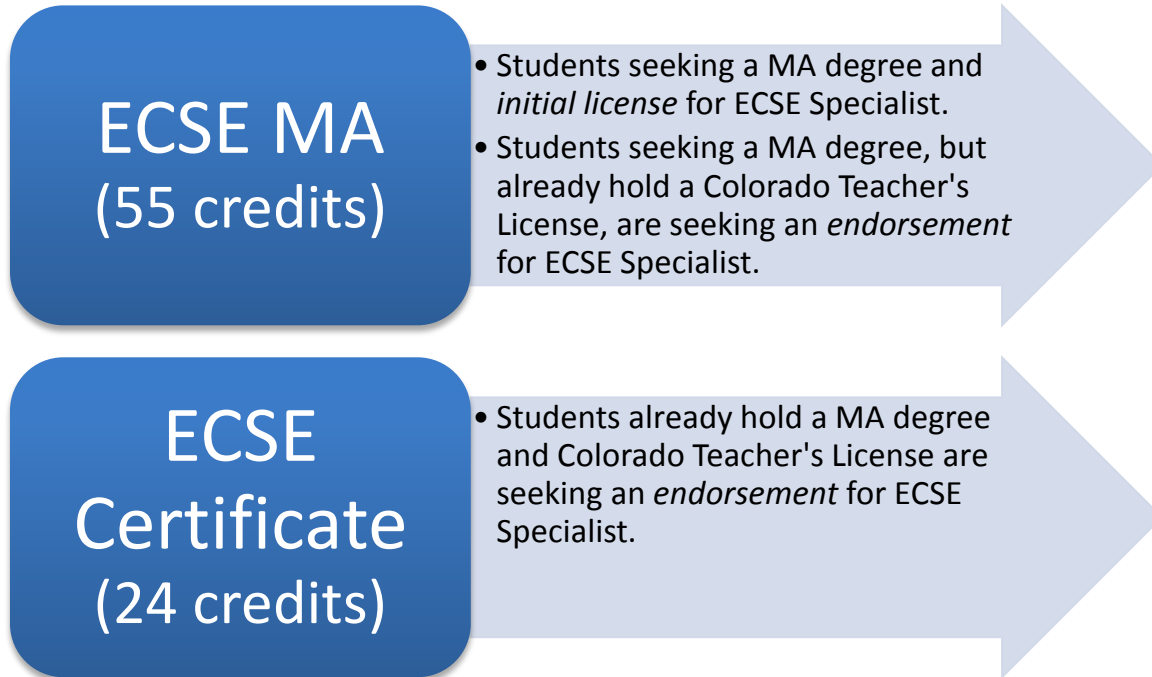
ECSE MA
(55 credits)

• Students seeking a MA degree and *initial license* for ECSE Specialist.
• Students seeking a MA degree, but already hold a Colorado Teacher's License, are seeking an *endorsement* for ECSE Specialist.

ECSE Certificate
(24 credits)

• Students already hold a MA degree and Colorado Teacher's License are seeking an *endorsement* for ECSE Specialist.